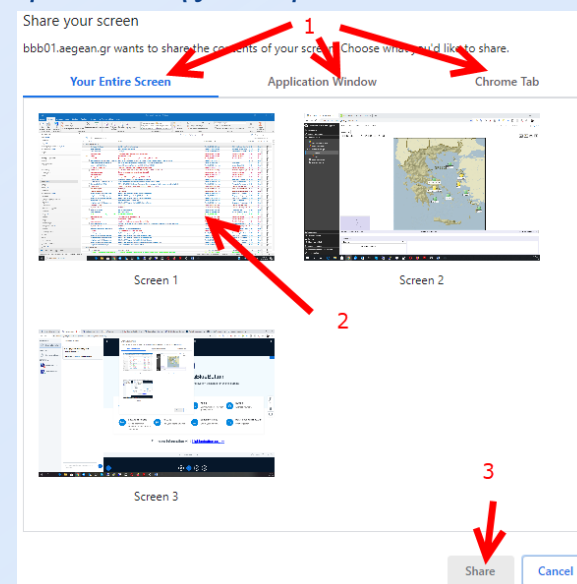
Share your screen

bbb01.aegean.gr wants to share the contents of your scre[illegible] Choose what you'd like to share.

1

Your Entire Screen

Application Window

Chrome Tab

Screen 1

Screen 2

2

Screen 3

3

Share

Cancel